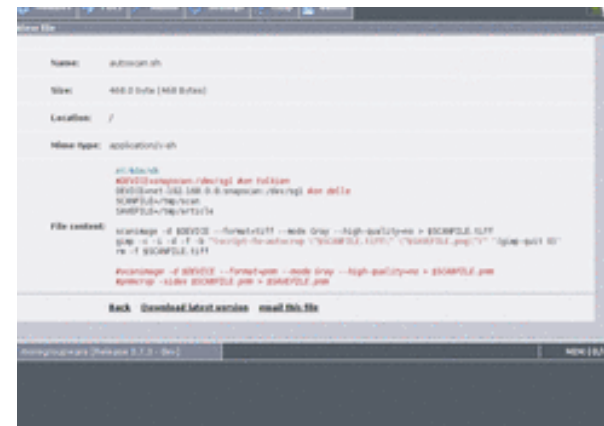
View file

Name: autoscan.sh

Size: 468.0 byte (468 Bytes)

Location: /

Mime type: application/x-sh

File content:
#!/bin/sh
#DEVICE=snapscan:/dev/sg1 #on fultien
DEVICE=net:192.168.0.8:snapscan:/dev/sg1 #on delle
SCANFILE=/tmp/scan
SAVEFILE=/tmp/article

scanimage -d $DEVICE --format=tiff --mode Gray --high-quality=no > $SCANFILE.tiff
gimp -c -i -d -f -b "(script-fu-autocrop \"$SCANFILE.tiff\" \"$SAVEFILE.png\")" "(gimp-quit 0)"
rm -f $SCANFILE.tiff

#scanimage -d $DEVICE --format=pnm --mode Gray --high-quality=no > $SCANFILE.pnm
#pnmcrop -sides $SCANFILE.pnm > $SAVEFILE.pnm

Back Download latest version email this file

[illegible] [Release 3.7.3 - Dev]

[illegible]